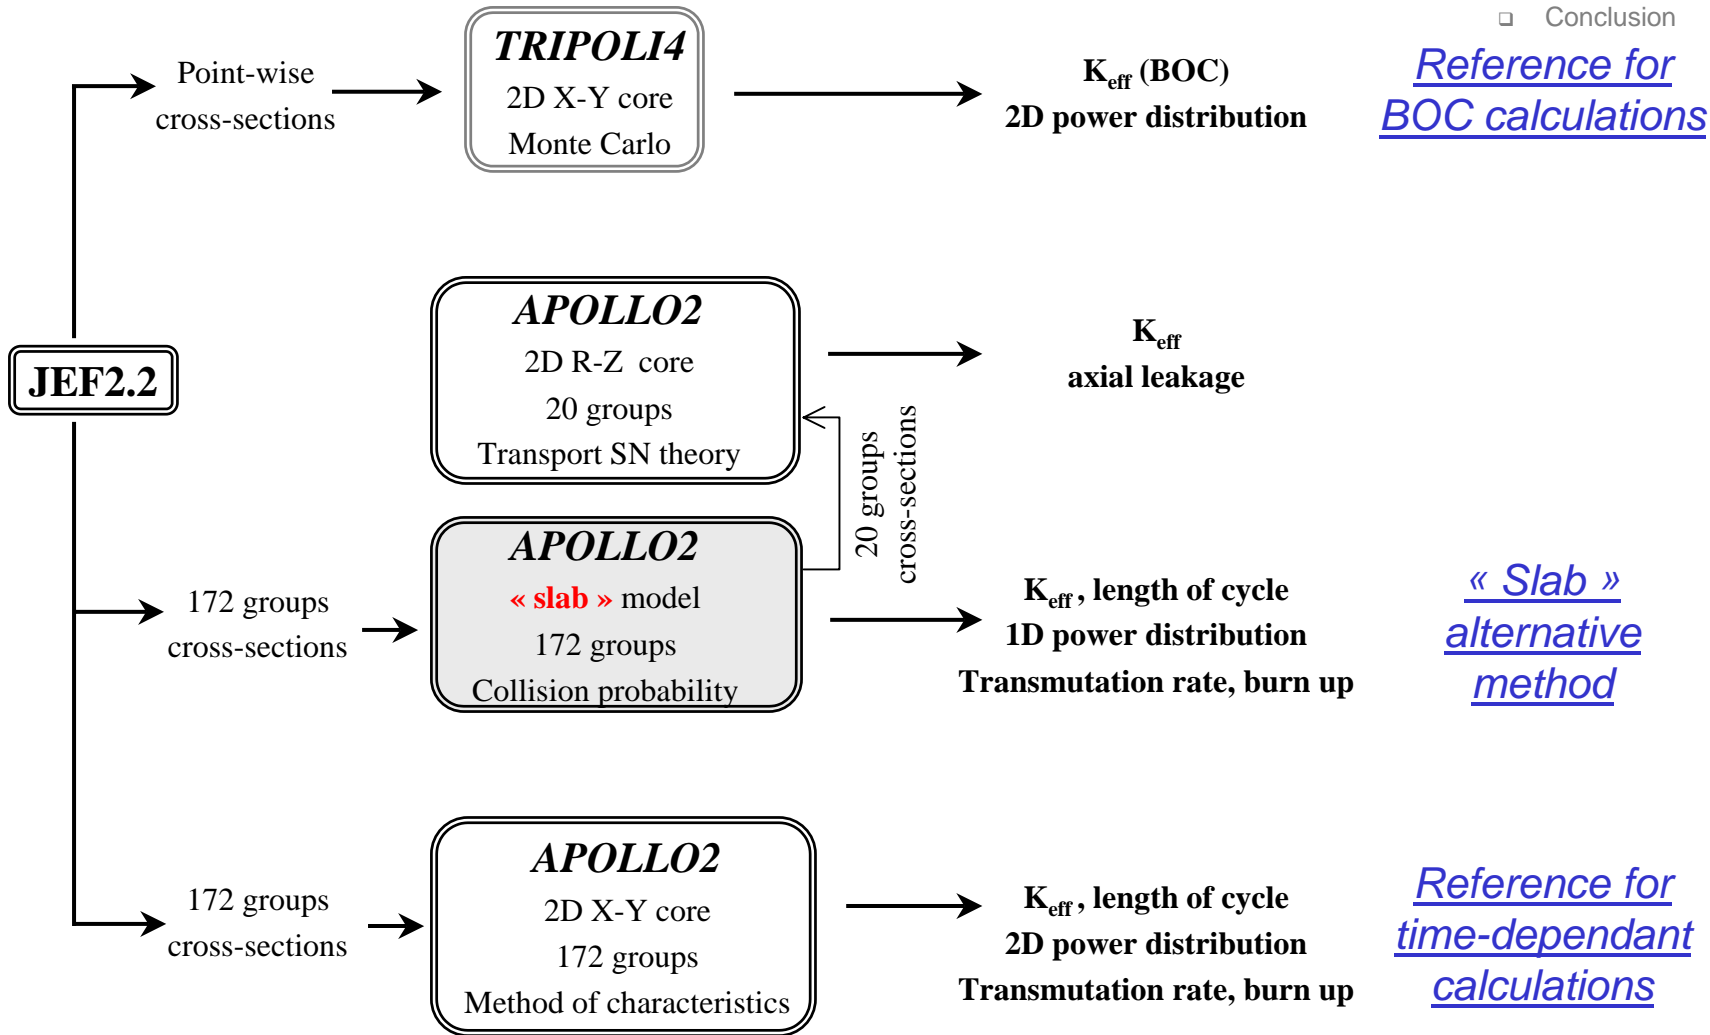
❑ Conclusion

JEF2.2

Point-wise cross-sections

TRIPOLI4
2D X-Y core
Monte Carlo

$K_{eff}$ (BOC)
2D power distribution

Reference for BOC calculations

APOLLO2
2D R-Z core
20 groups
Transport SN theory

$K_{eff}$
axial leakage

20 groups cross-sections

172 groups cross-sections

APOLLO2
« slab » model
172 groups
Collision probability

$K_{eff}$, length of cycle
1D power distribution
Transmutation rate, burn up

« Slab » alternative method

172 groups cross-sections

APOLLO2
2D X-Y core
172 groups
Method of characteristics

$K_{eff}$, length of cycle
2D power distribution
Transmutation rate, burn up

Reference for time-dependant calculations